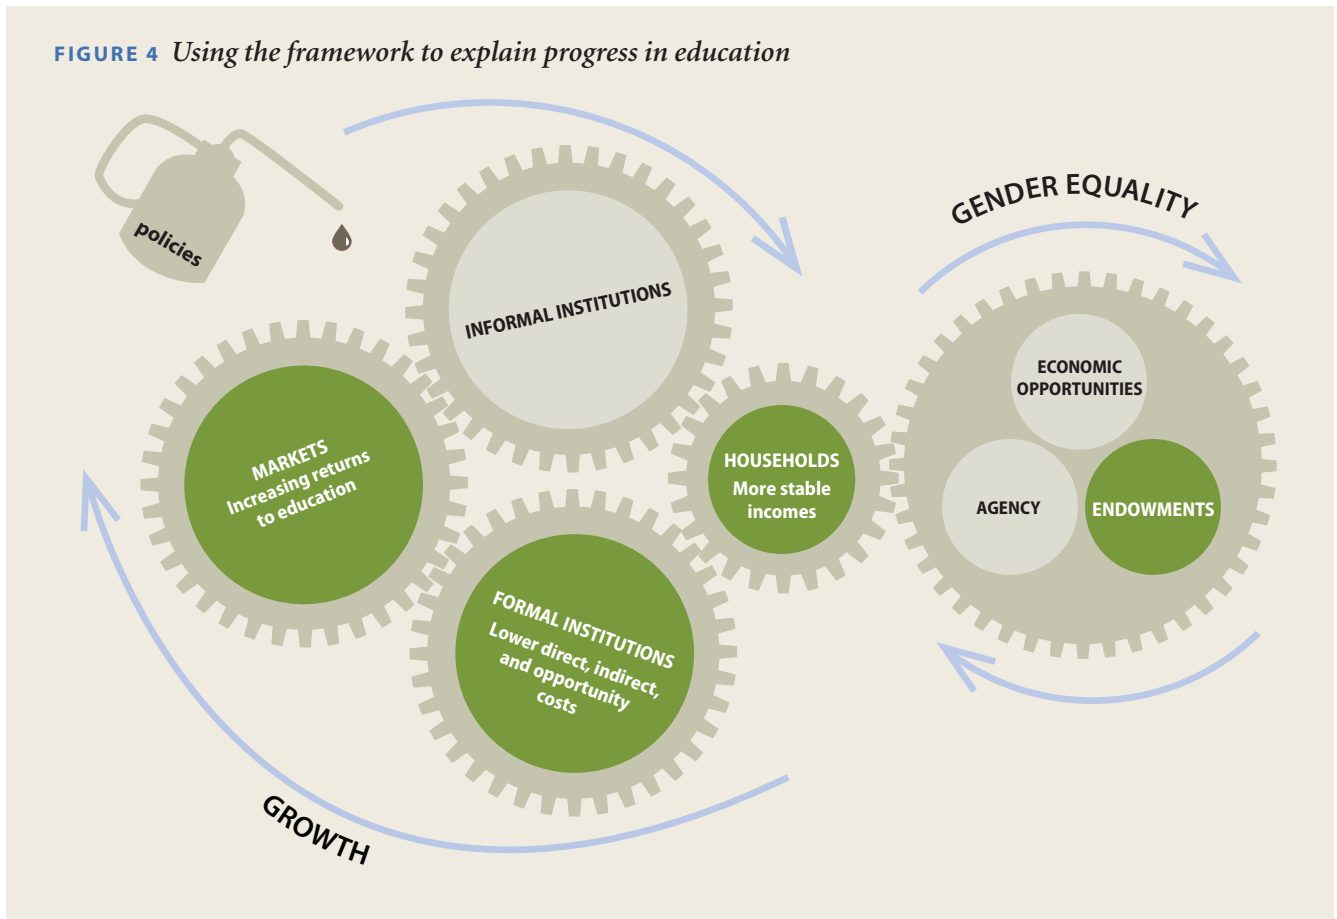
FIGURE 4 Using the framework to explain progress in education

policies

INFORMAL INSTITUTIONS

GENDER EQUALITY

ECONOMIC OPPORTUNITIES

AGENCY

ENDOWMENTS

MARKETS Increasing returns to education

HOUSEHOLDS More stable incomes

FORMAL INSTITUTIONS Lower direct, indirect, and opportunity costs

GROWTH